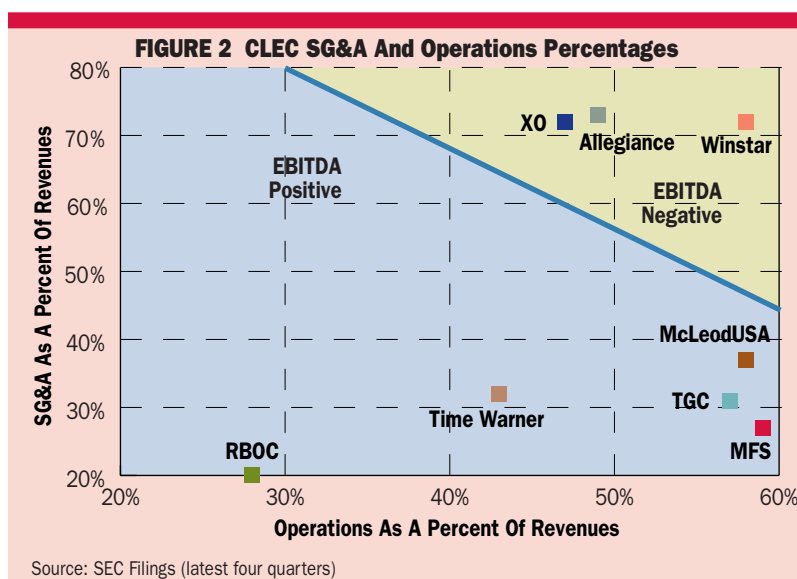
FIGURE 2 CLEC SG&A And Operations Percentages

SG&A As A Percent Of Revenues

80%
70%
60%
50%
40%
30%
20%

XO
Allegiance
Winstar
EBITDA Positive
EBITDA Negative
McLeodUSA
TGC
Time Warner
MFS
RBOC

20%
30%
40%
50%
60%

Operations As A Percent Of Revenues

Source: SEC Filings (latest four quarters)